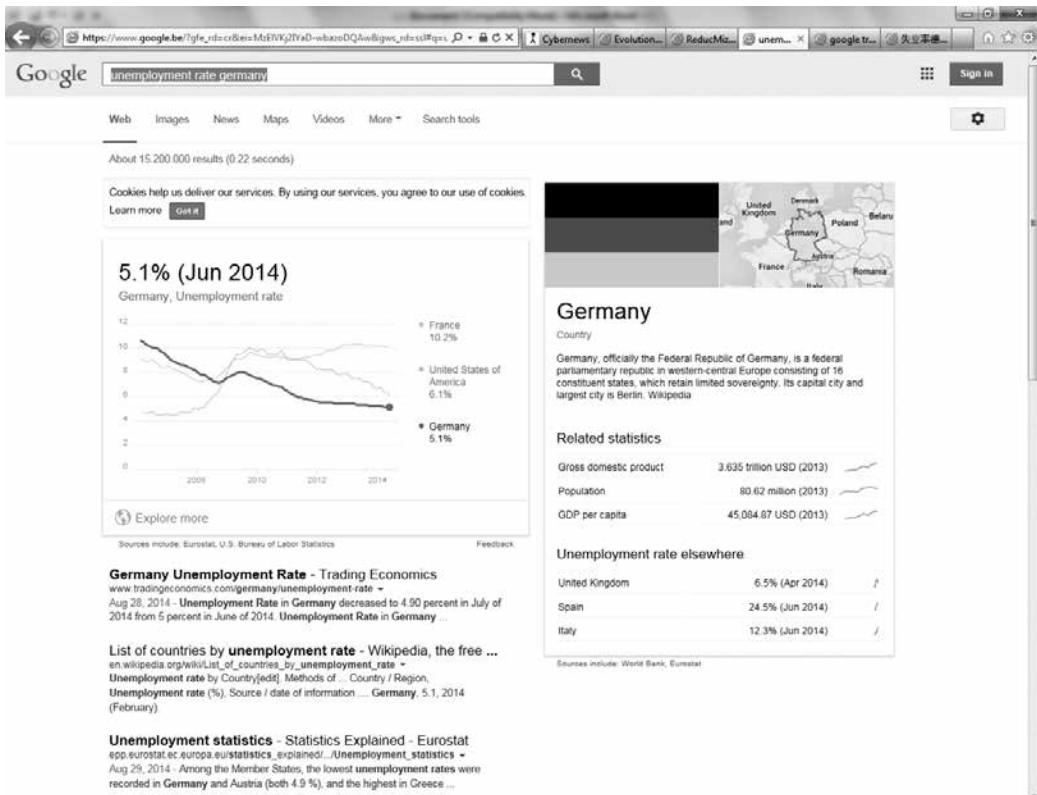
https://www.google.be/?gfe_rd=cr&ei=MzEIVKj2IYaD-wbazoDQAw&gws_rd=ssl#q=u

Cybernews | Evolution... | ReducMiz... | unem... | google tr... | 失业率德...

Google

unemployment rate germany

Sign in

Web Images News Maps Videos More Search tools

About 15.200.000 results (0.22 seconds)

Cookies help us deliver our services. By using our services, you agree to our use of cookies. Learn more Got it

5.1% (Jun 2014)

Germany, Unemployment rate

| | |
|---|---|
| 12 | |
| 10 | |
| 8 | |
| 6 | |
| 4 | |
| 2 | |
| 0 | |

2008 2010 2012 2014

France 10.2%

United States of America 6.1%

Germany 5.1%

Explore more

Sources include: Eurostat, U.S. Bureau of Labor Statistics

Feedback

United Kingdom Denmark Poland Belaru Germany France Austria Romania Italy

Germany

Country

Germany, officially the Federal Republic of Germany, is a federal parliamentary republic in western-central Europe consisting of 16 constituent states, which retain limited sovereignty. Its capital city and largest city is Berlin. Wikipedia

Related statistics

| | |
|---|---|
| Gross domestic product | 3.635 trillion USD (2013) |
| Population | 80.62 million (2013) |
| GDP per capita | 45,084.87 USD (2013) |

Unemployment rate elsewhere

| | |
|---|---|
| United Kingdom | 6.5% (Apr 2014) |
| Spain | 24.5% (Jun 2014) |
| Italy | 12.3% (Jun 2014) |

Sources include: World Bank, Eurostat

Germany Unemployment Rate - Trading Economics
www.tradingeconomics.com/germany/unemployment-rate
Aug 28, 2014 - Unemployment Rate in Germany decreased to 4.90 percent in July of 2014 from 5 percent in June of 2014. Unemployment Rate in Germany ...

List of countries by unemployment rate - Wikipedia, the free ...
en.wikipedia.org/wiki/List_of_countries_by_unemployment_rate
Unemployment rate by Country[edit]. Methods of ... Country / Region, Unemployment rate (%), Source / date of information .... Germany, 5.1, 2014 (February).

Unemployment statistics - Statistics Explained - Eurostat
epp.eurostat.ec.europa.eu/statistics_explained/.../Unemployment_statistics
Aug 29, 2014 - Among the Member States, the lowest unemployment rates were recorded in Germany and Austria (both 4.9 %), and the highest in Greece ...